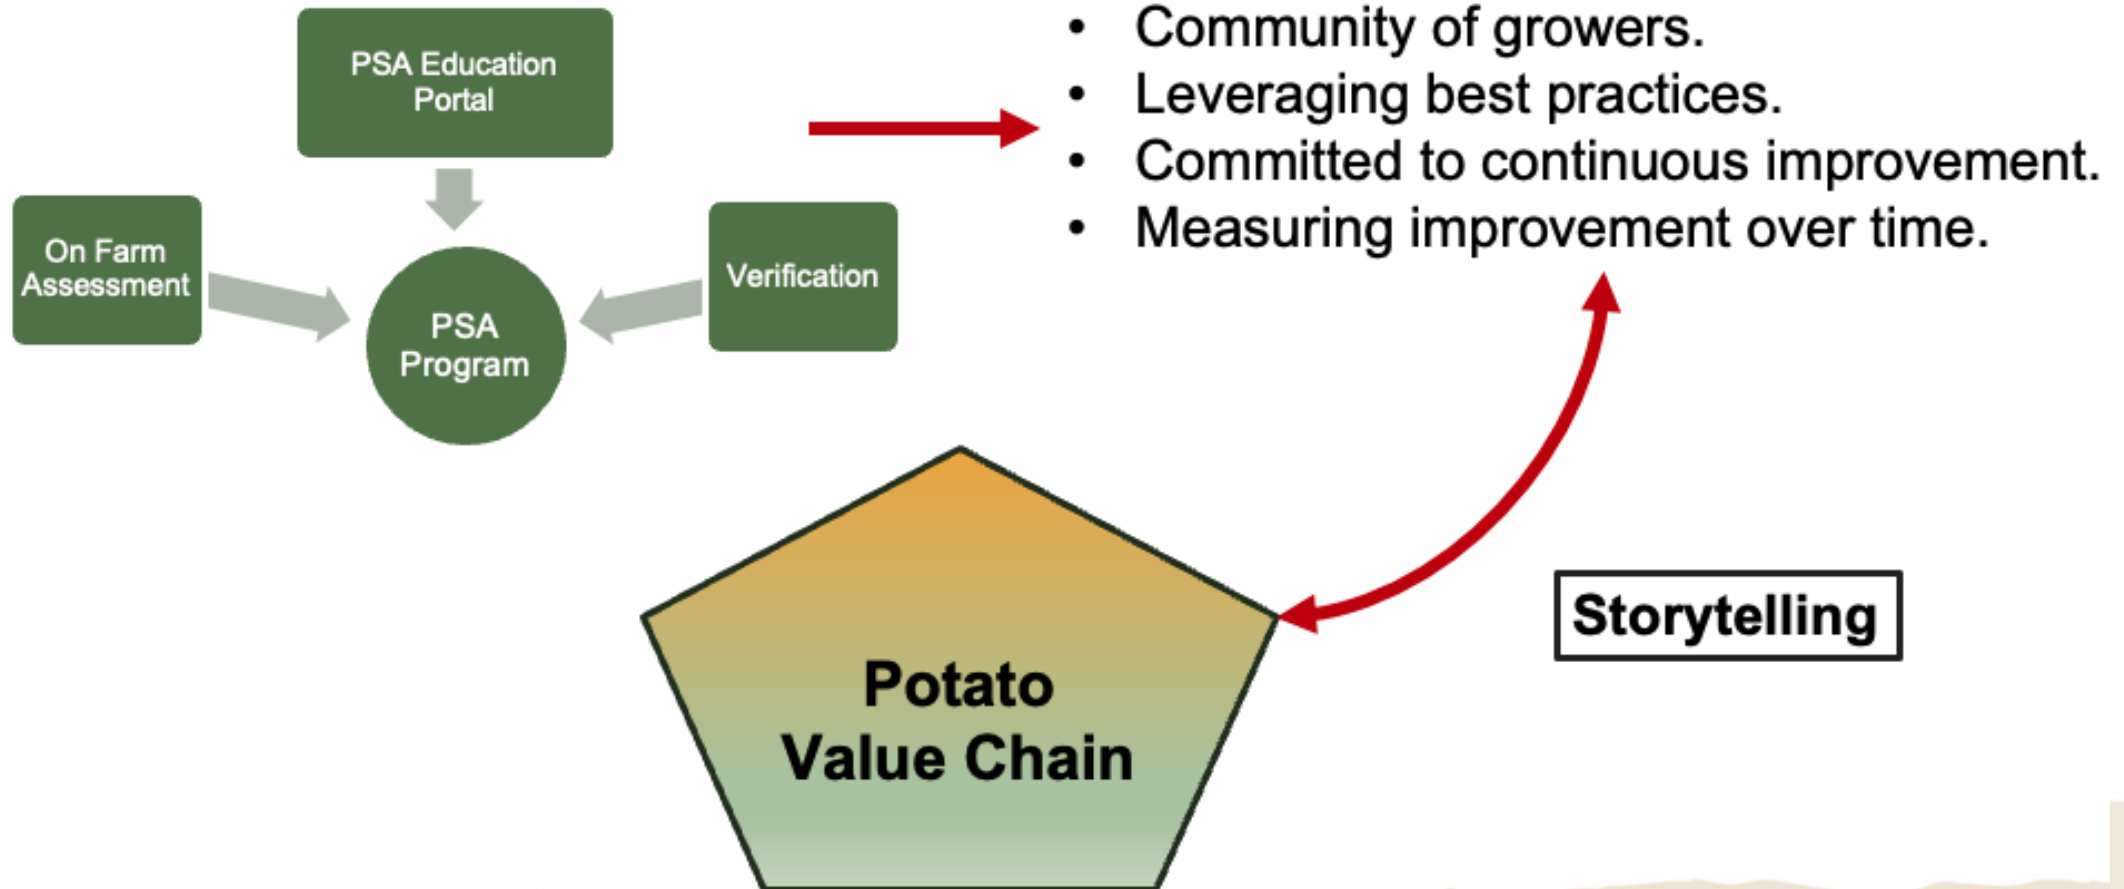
PSA Education Portal

On Farm Assessment

PSA Program

Verification

- Community of growers.
- Leveraging best practices.
- Committed to continuous improvement.
- Measuring improvement over time.

Potato Value Chain

Storytelling